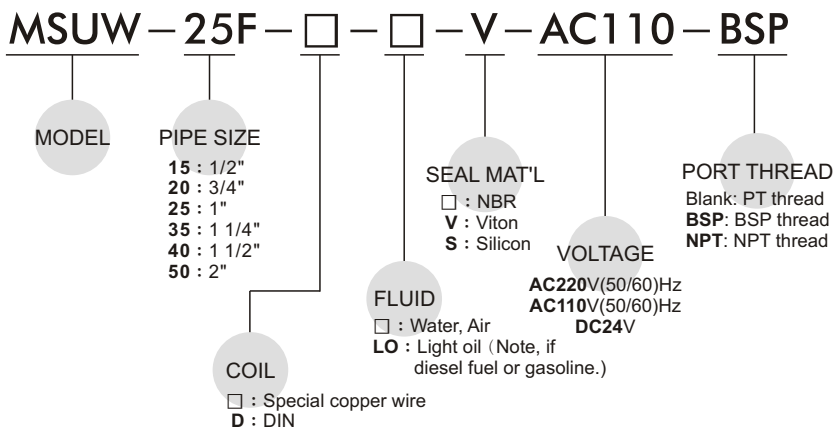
MSUW－25F－□－□－V－AC110－BSP

MODEL

PIPE SIZE
15：1/2"
20：3/4"
25：1"
35：1 1/4"
40：1 1/2"
50：2"

SEAL MAT'L
□：NBR
V：Viton
S：Silicon

PORT THREAD
Blank: PT thread
BSP: BSP thread
NPT: NPT thread

VOLTAGE
AC220V(50/60)Hz
AC110V(50/60)Hz
DC24V

FLUID
□：Water, Air
LO：Light oil（Note, if diesel fuel or gasoline.)

COIL
□：Special copper wire
D：DIN